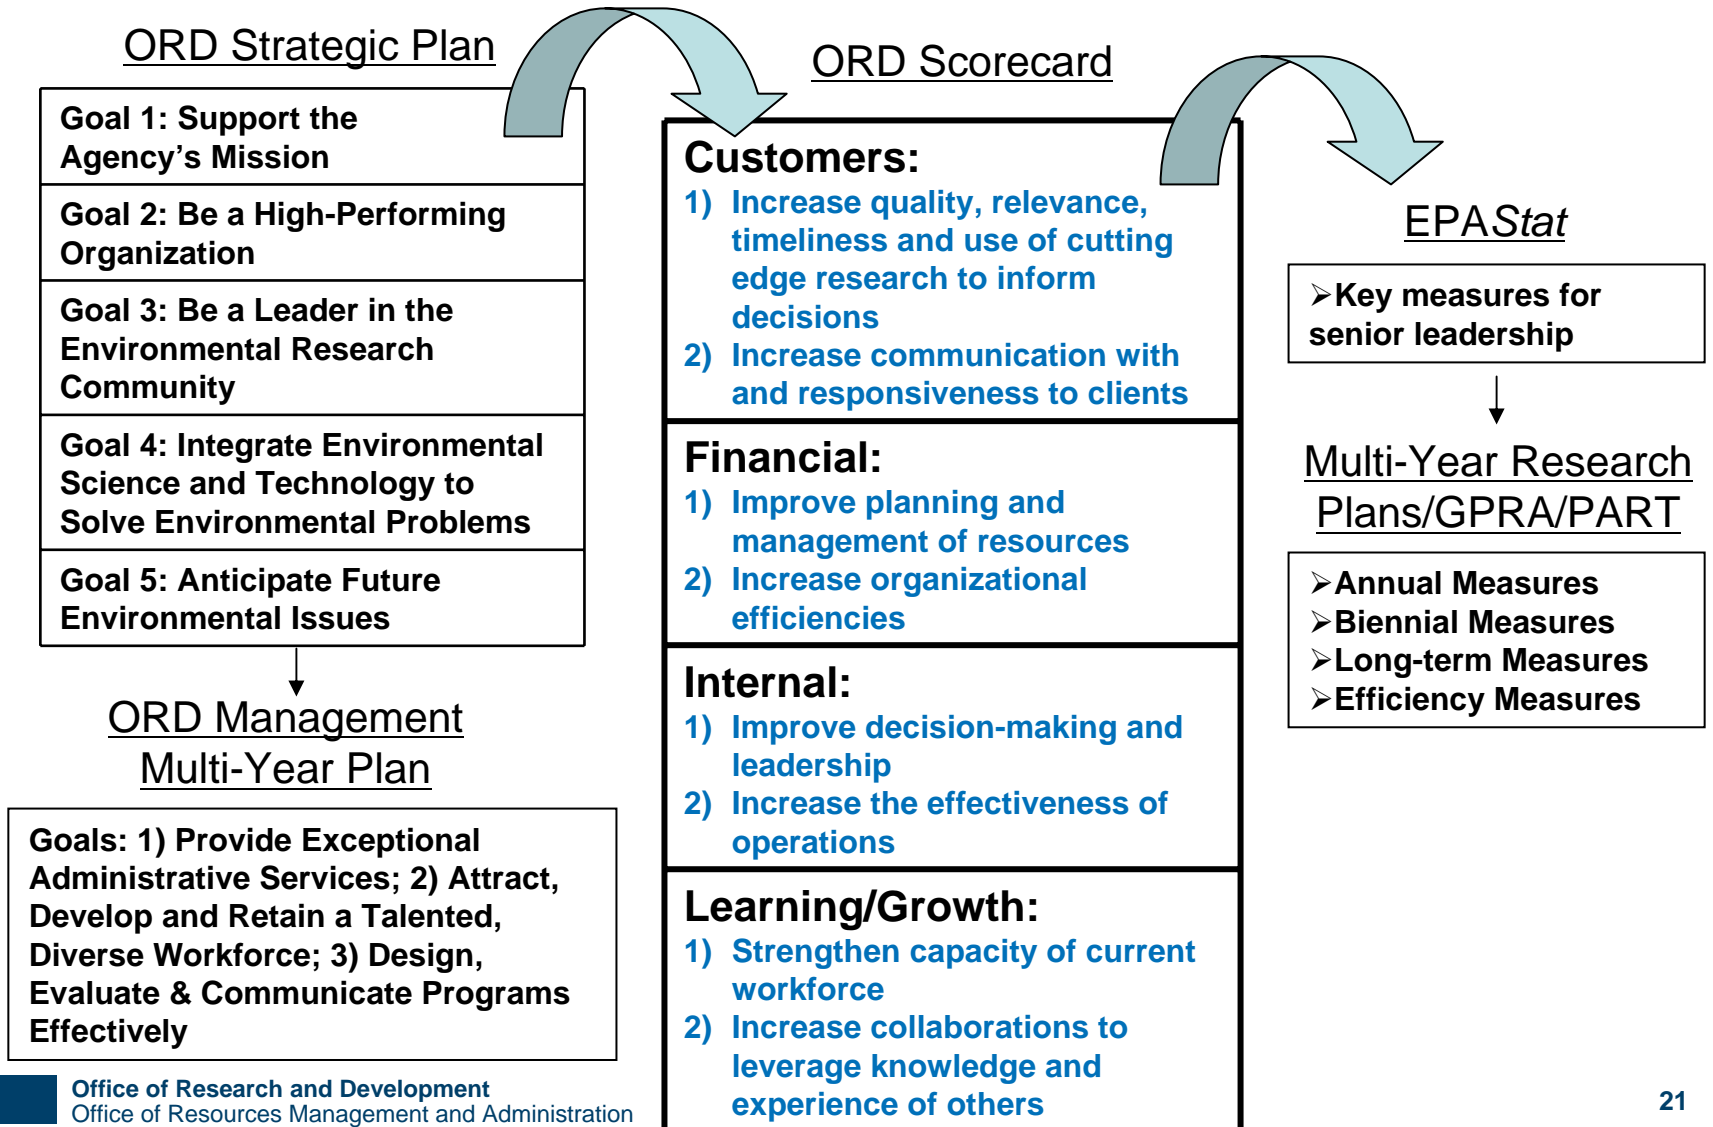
ORD Strategic Plan

Goal 1: Support the Agency's Mission

Goal 2: Be a High-Performing Organization

Goal 3: Be a Leader in the Environmental Research Community

Goal 4: Integrate Environmental Science and Technology to Solve Environmental Problems

Goal 5: Anticipate Future Environmental Issues

ORD Management Multi-Year Plan

Goals: 1) Provide Exceptional Administrative Services; 2) Attract, Develop and Retain a Talented, Diverse Workforce; 3) Design, Evaluate & Communicate Programs Effectively

ORD Scorecard

Customers:
1) Increase quality, relevance, timeliness and use of cutting edge research to inform decisions
2) Increase communication with and responsiveness to clients

Financial:
1) Improve planning and management of resources
2) Increase organizational efficiencies

Internal:
1) Improve decision-making and leadership
2) Increase the effectiveness of operations

Learning/Growth:
1) Strengthen capacity of current workforce
2) Increase collaborations to leverage knowledge and experience of others

EPA*Stat*

➢Key measures for senior leadership

Multi-Year Research Plans/GPRA/PART

➢Annual Measures
➢Biennial Measures
➢Long-term Measures
➢Efficiency Measures

Office of Research and Development
Office of Resources Management and Administration

21